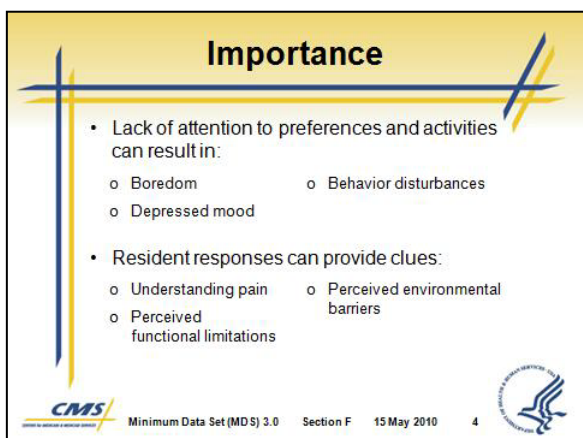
Importance

• Lack of attention to preferences and activities can result in:

o Boredom
o Depressed mood
o Behavior disturbances

• Resident responses can provide clues:

o Understanding pain
o Perceived functional limitations
o Perceived environmental barriers

CMS
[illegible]

Minimum Data Set (MDS) 3.0 Section F 15 May 2010 4